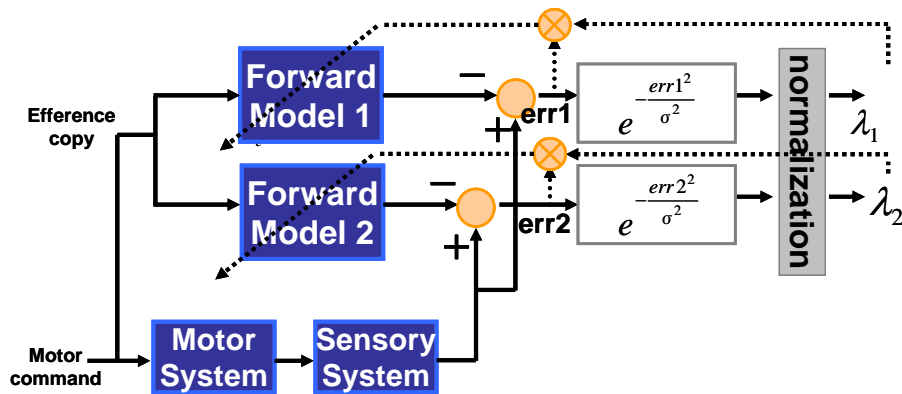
Efference copy

Forward Model 1

Forward Model 2

$-$

$+$

err1

$-$

$+$

err2

$e^{-\frac{err1^2}{\sigma^2}}$

$e^{-\frac{err2^2}{\sigma^2}}$

normalization

$\lambda_1$

$\lambda_2$

Motor command

Motor System

Sensory System